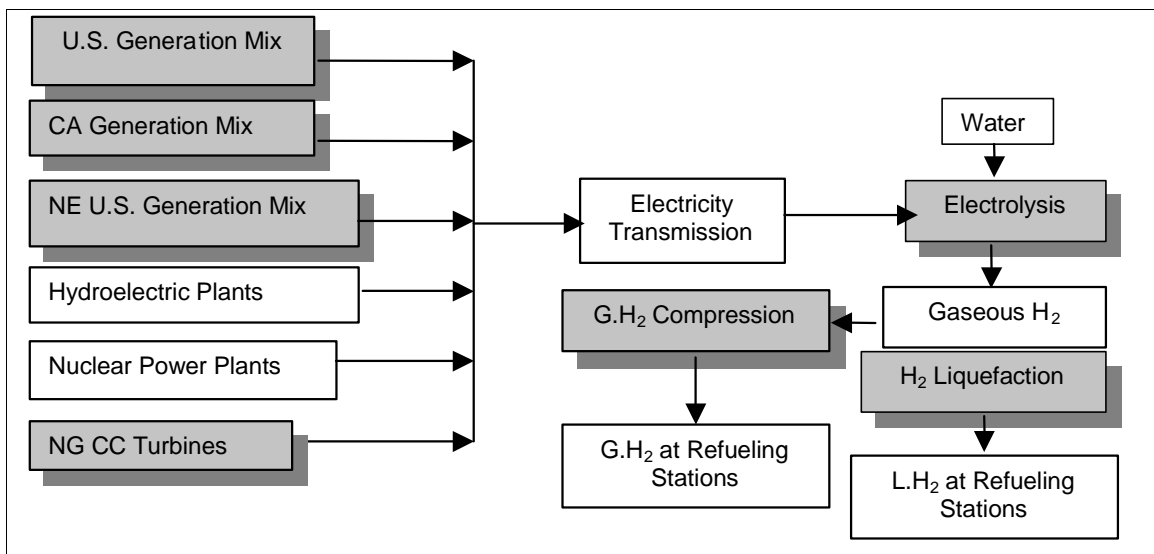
U.S. Generation Mix

CA Generation Mix

NE U.S. Generation Mix

Hydroelectric Plants

Nuclear Power Plants

NG CC Turbines

Electricity Transmission

Water

Electrolysis

Gaseous $H_2$

$G.H_2$ Compression

$H_2$ Liquefaction

$G.H_2$ at Refueling Stations

$L.H_2$ at Refueling Stations